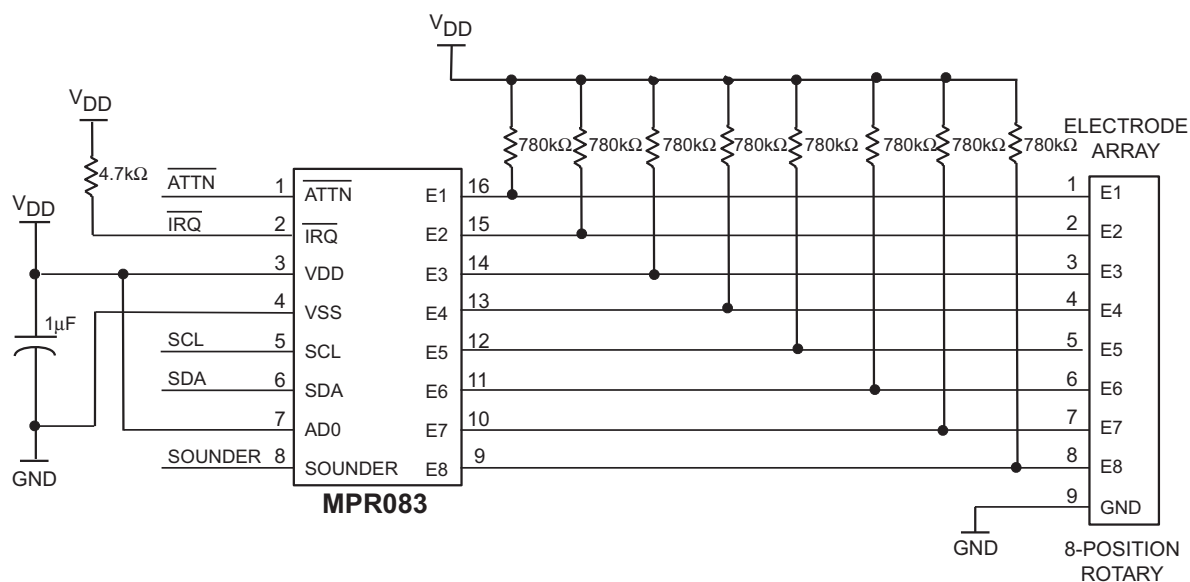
$V_{DD}$

$V_{DD}$

780kΩ 780kΩ 780kΩ 780kΩ 780kΩ 780kΩ 780kΩ 780kΩ

ELECTRODE ARRAY

4.7kΩ

$V_{DD}$

$\overline{ATTN}$ 1 $\overline{ATTN}$ E1 16

$\overline{IRQ}$ 2 $\overline{IRQ}$ E2 15

3 VDD E3 14

4 VSS E4 13

1μF

SCL 5 SCL E5 12

SDA 6 SDA E6 11

7 AD0 E7 10

SOUNDER 8 SOUNDER E8 9

GND

MPR083

1 E1
2 E2
3 E3
4 E4
5 E5
6 E6
7 E7
8 E8
9 GND

GND

8-POSITION ROTARY